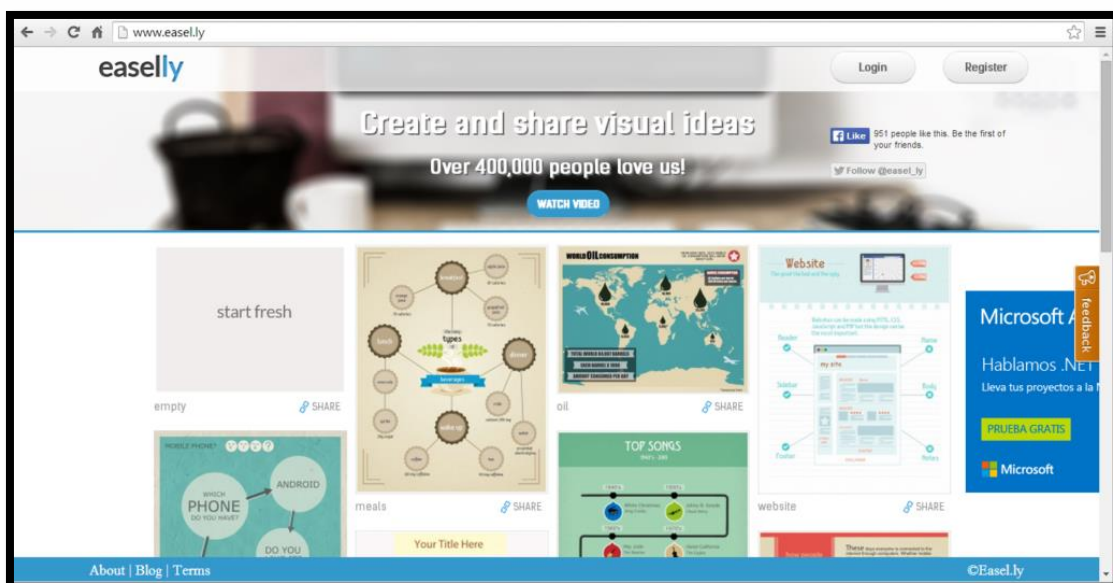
www.easel.ly

easelly

Login

Register

Create and share visual ideas

Over 400,000 people love us!

WATCH VIDEO

Like 951 people like this. Be the first of your friends.

Follow @easel_ly

start fresh

empty

SHARE

types

breakfast

lunch

dinner

beverages

WORLD OIL CONSUMPTION

oil

SHARE

Website

website

SHARE

feedback

Microsoft A

Hablamos .NET

Lleva tus proyectos a la

PRUEBA GRATIS

Microsoft

MOBILE PHONE?

WHICH PHONE DO YOU HAVE?

ANDROID

DO YOU

meals

SHARE

TOP SONGS

Your Title Here

About | Blog | Terms

©Easel.ly